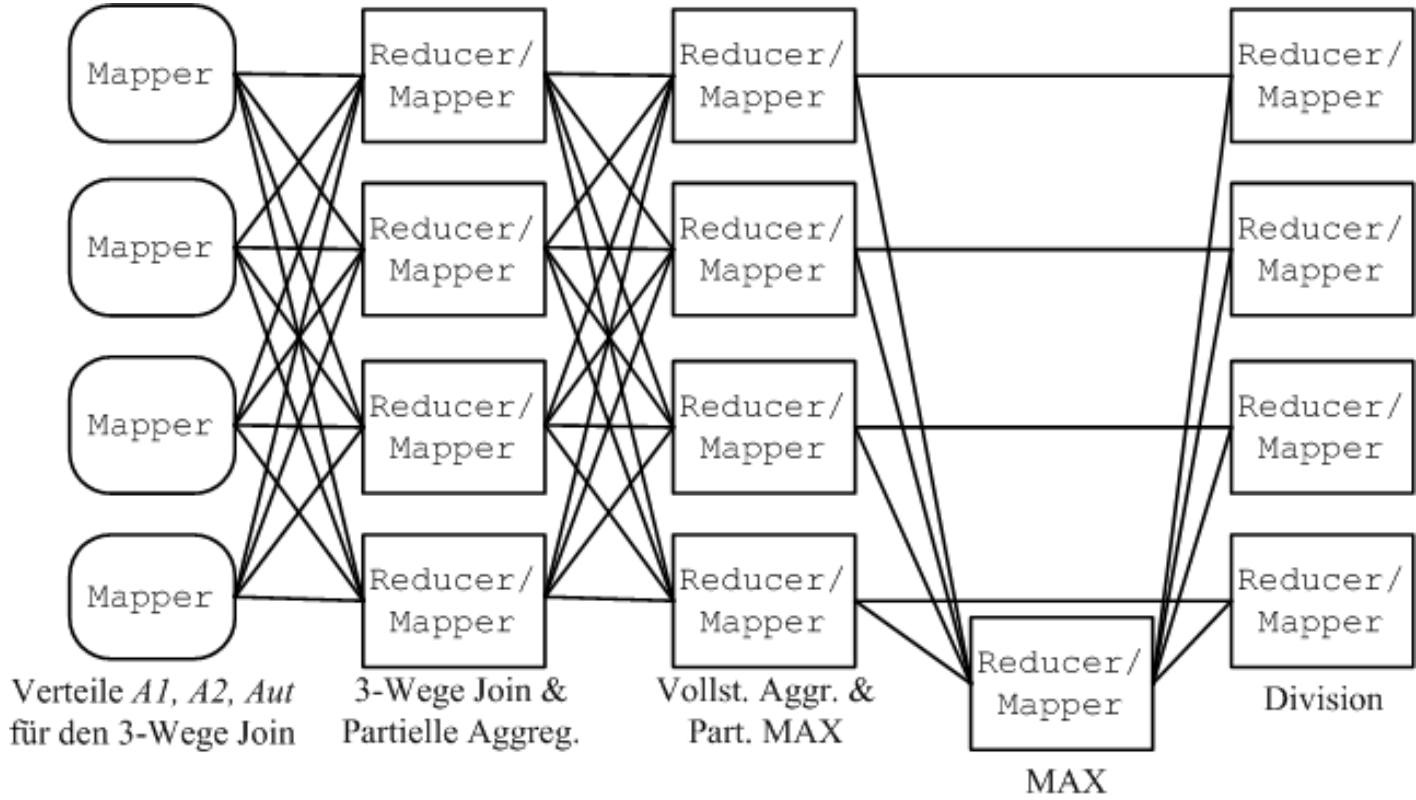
Mapper

Mapper

Mapper

Mapper

Reducer/ Mapper

Reducer/ Mapper

Reducer/ Mapper

Reducer/ Mapper

Reducer/ Mapper

Reducer/ Mapper

Reducer/ Mapper

Reducer/ Mapper

Reducer/ Mapper

Reducer/ Mapper

Reducer/ Mapper

Reducer/ Mapper

Reducer/ Mapper

Verteile *A1, A2, Aut* für den 3-Wege Join

3-Wege Join & Partielle Aggreg.

Vollst. Aggr. & Part. MAX

MAX

Division